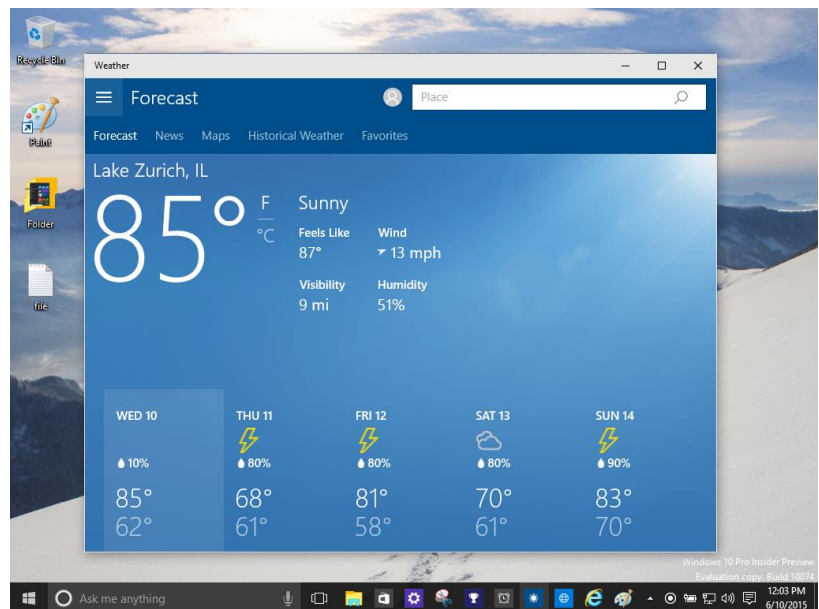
Recycle Bin

Paint

Folder

file

Weather

Forecast

Place

Forecast News Maps Historical Weather Favorites

Lake Zurich, IL

85°

F

°C

Sunny

Feels Like
87°

Wind
13 mph

Visibility
9 mi

Humidity
51%

| WED 10 | THU 11 | FRI 12 | SAT 13 | SUN 14 |
|---|---|---|---|---|
| 10% | 80% | 80% | 80% | 90% |
| 85° | 68° | 81° | 70° | 83° |
| 62° | 61° | 58° | 61° | 70° |

Windows 10 Pro Insider Preview
Evaluation copy. Build 10074

Ask me anything

12:03 PM
6/10/2015